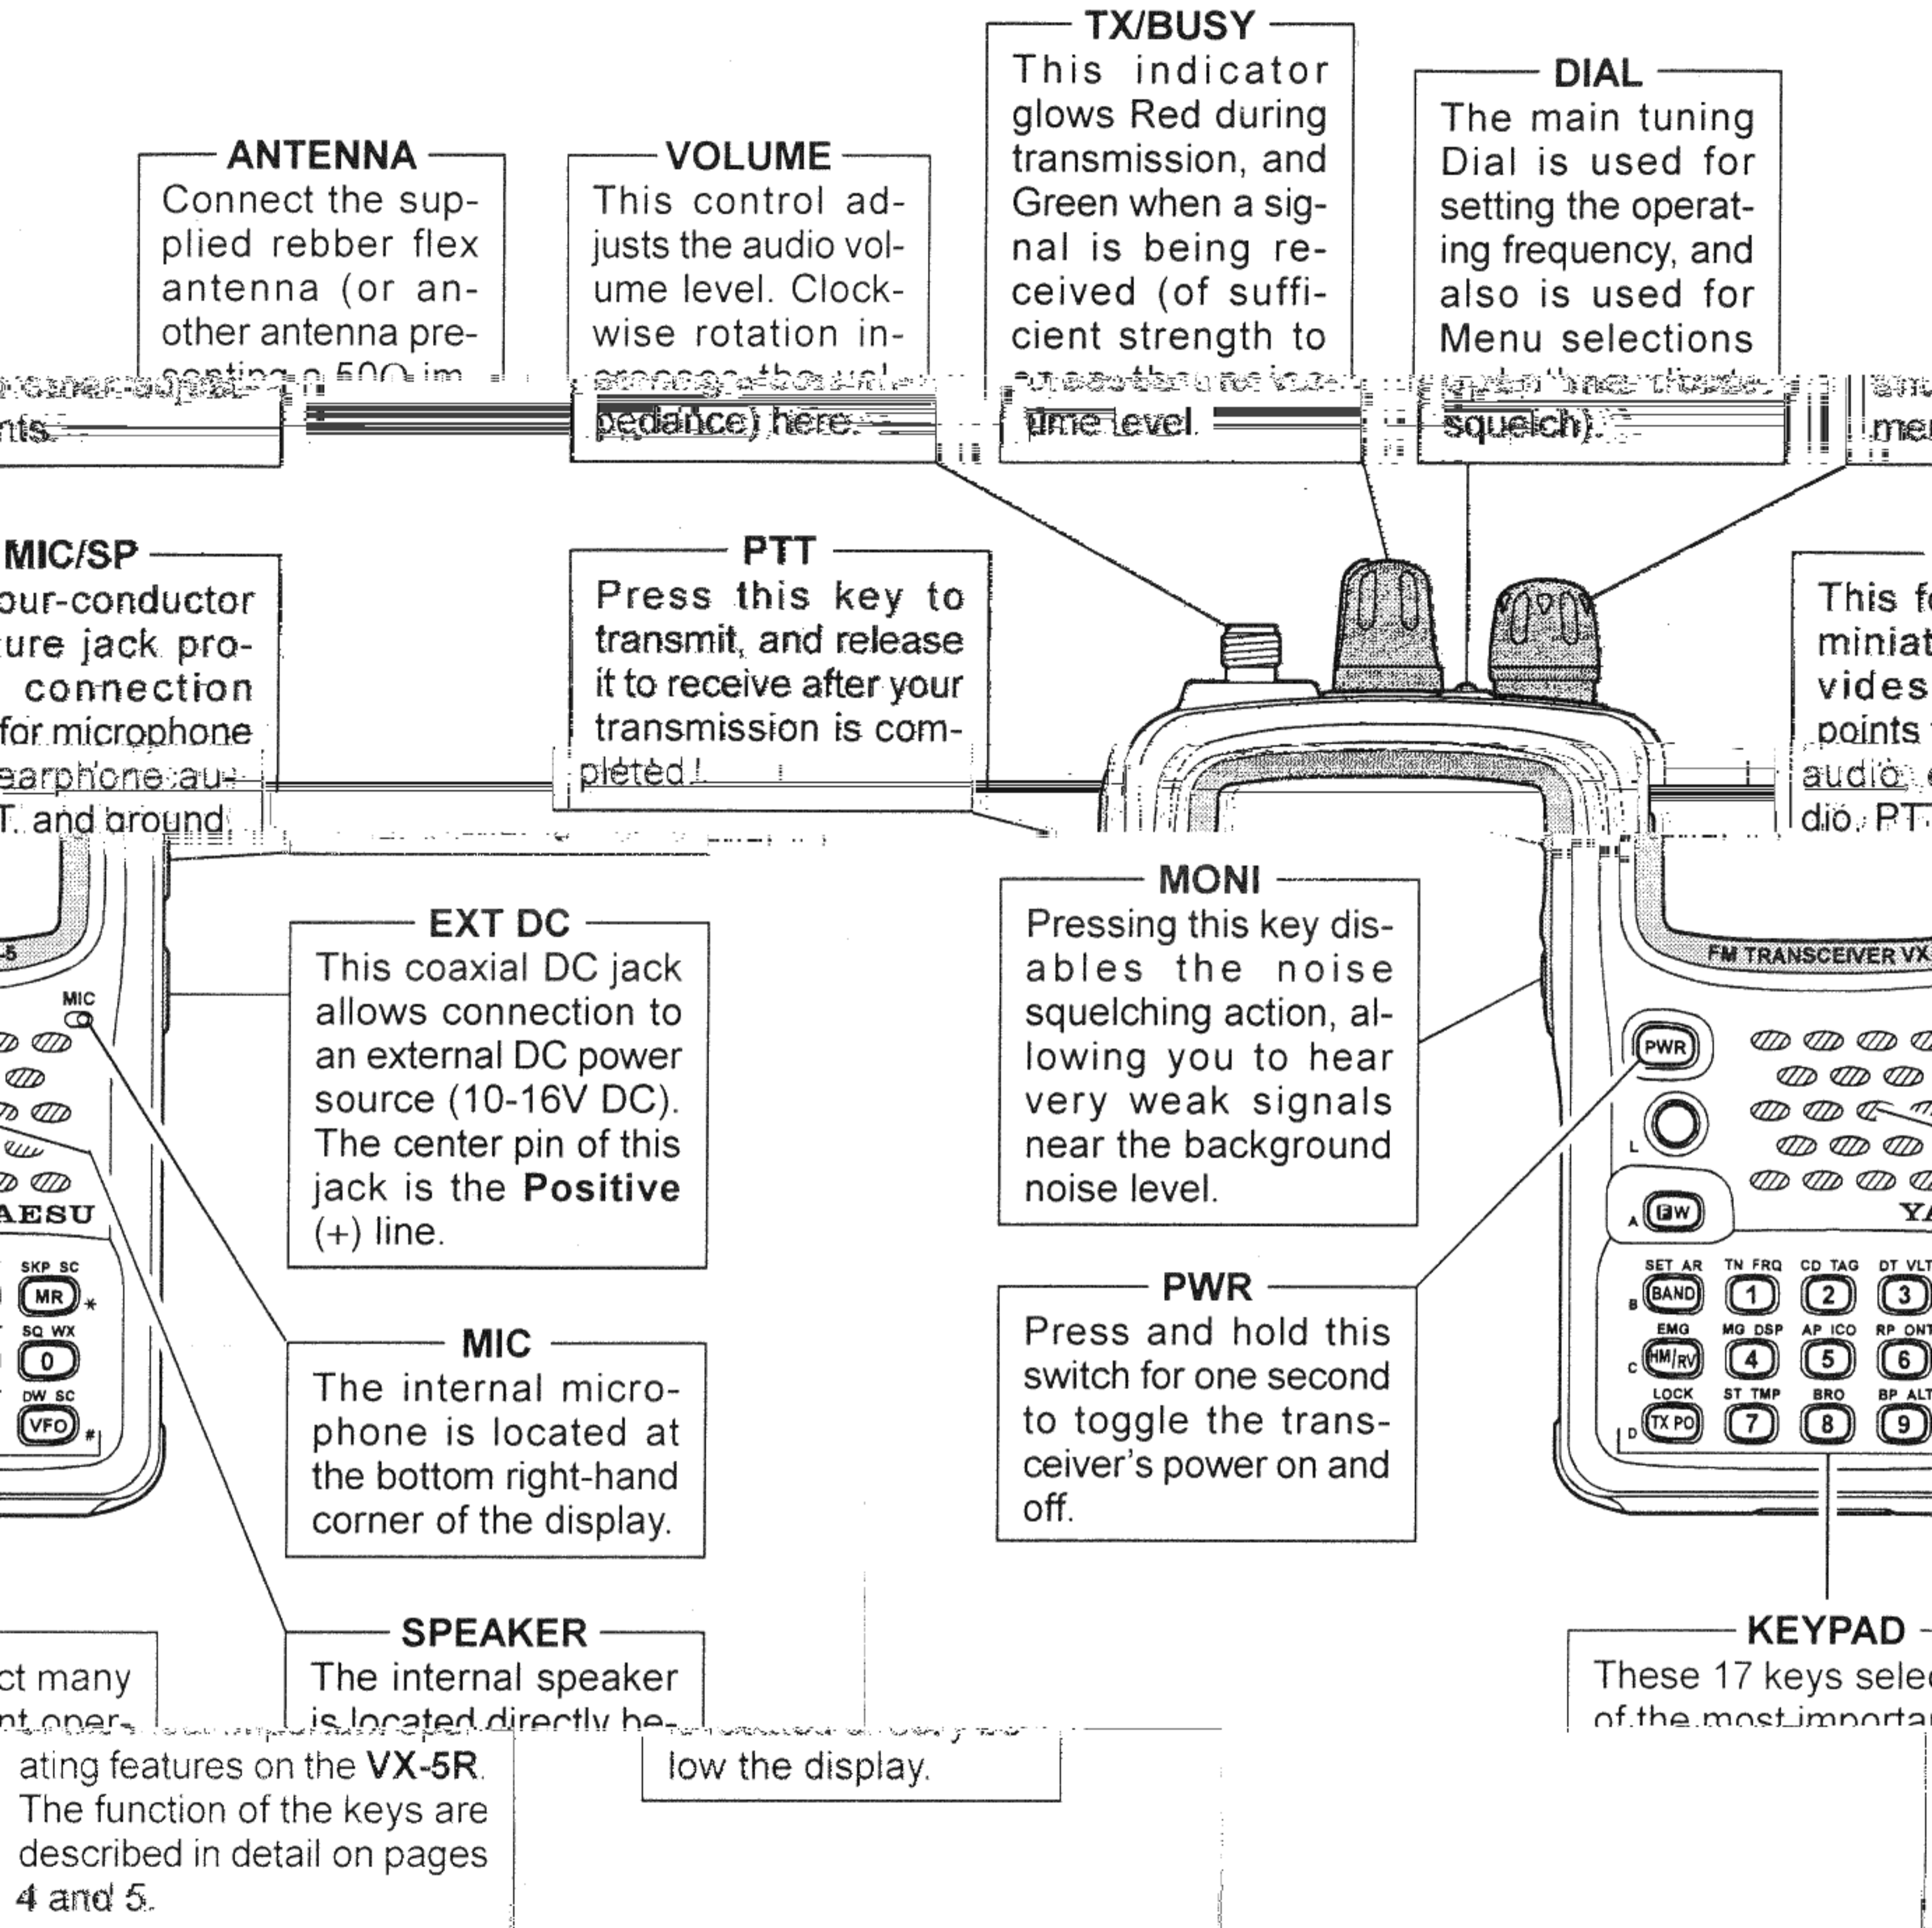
TX/BUSY
This indicator glows Red during transmission, and Green when a signal is being received (of sufficient strength to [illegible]
ume level.

DIAL
The main tuning Dial is used for setting the operating frequency, and also is used for Menu selections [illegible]
squelch).

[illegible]
me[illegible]

ANTENNA
Connect the supplied rebber flex antenna (or another antenna presenting a 50Ω im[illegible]
pedance) here.

VOLUME
This control adjusts the audio volume level. Clockwise rotation in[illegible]

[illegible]
nts.

MIC/SP
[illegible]our-conductor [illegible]ure jack pro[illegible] connection for microphone earphone au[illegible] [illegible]T, and ground

PTT
Press this key to transmit, and release it to receive after your transmission is completed.

This f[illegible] miniat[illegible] vides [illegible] points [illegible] audio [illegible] dio, PT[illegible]

EXT DC
This coaxial DC jack allows connection to an external DC power source (10-16V DC). The center pin of this jack is the **Positive** (+) line.

MONI
Pressing this key disables the noise squelching action, allowing you to hear very weak signals near the background noise level.

FM TRANSCEIVER VX

MIC

PWR

MIC
The internal microphone is located at the bottom right-hand corner of the display.

PWR
Press and hold this switch for one second to toggle the transceiver's power on and off.

AESU

YA

SKP SC MR
SQ WX 0
DW SC VFO

SET AR BAND
TN FRQ 1
CD TAG 2
DT VLT 3
EMG HM/RV
MG DSP 4
AP ICO 5
RP ONT 6
LOCK TX PO
ST TMP 7
BRO 8
BP ALT 9

SPEAKER
The internal speaker is located directly below the display.

KEYPAD
These 17 keys sele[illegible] of the most importa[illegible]

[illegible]ct many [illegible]nt operating features on the **VX-5R**. The function of the keys are described in detail on pages 4 and 5.